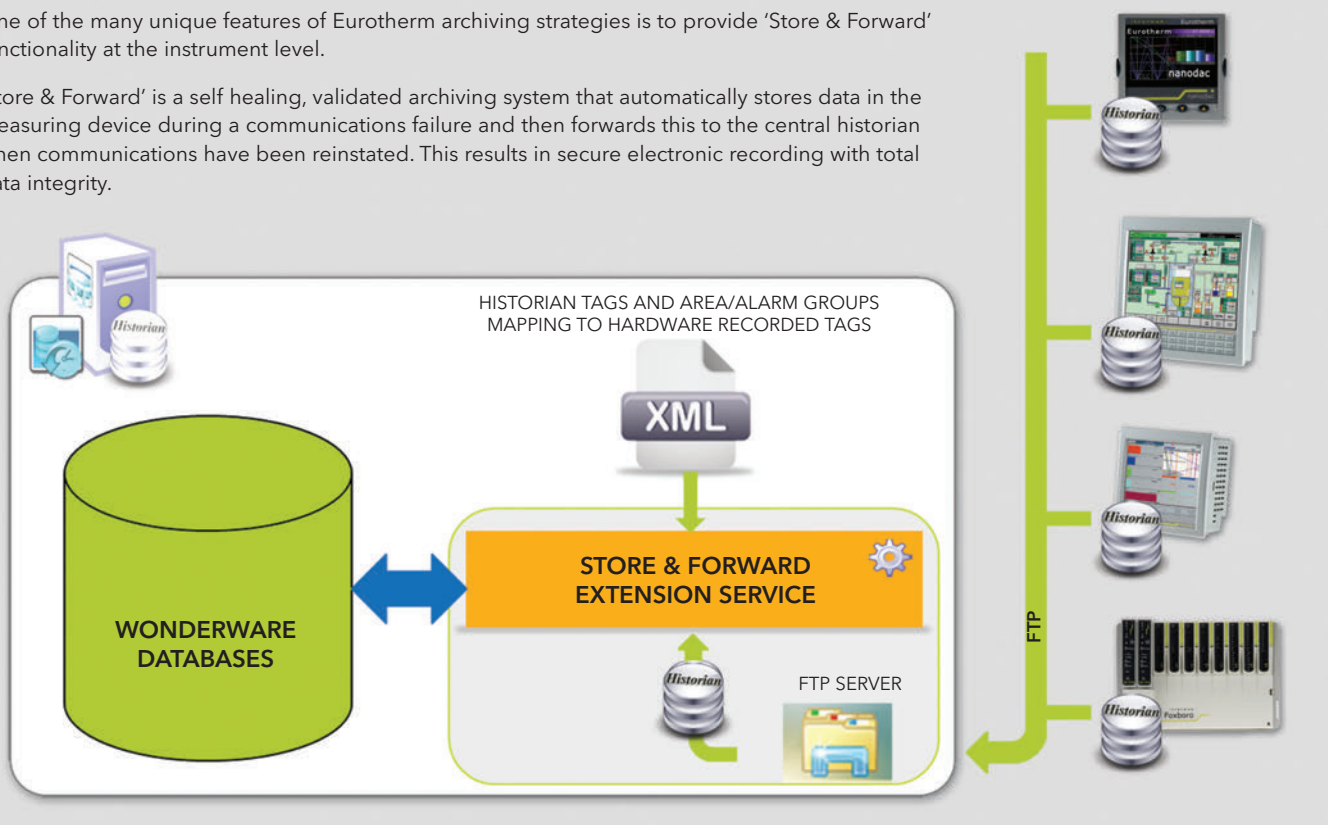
ne of the many unique features of Eurotherm archiving strategies is to provide 'Store & Forward' nctionality at the instrument level.

tore & Forward' is a self healing, validated archiving system that automatically stores data in the easuring device during a communications failure and then forwards this to the central historian hen communications have been reinstated. This results in secure electronic recording with total ata integrity.

Historian

HISTORIAN TAGS AND AREA/ALARM GROUPS MAPPING TO HARDWARE RECORDED TAGS

XML

WONDERWARE DATABASES

STORE & FORWARD EXTENSION SERVICE

Historian

FTP SERVER

FTP

Eurotherm

Eurotherm

nanodac

Historian

Historian

Historian

Historian

Foxboro